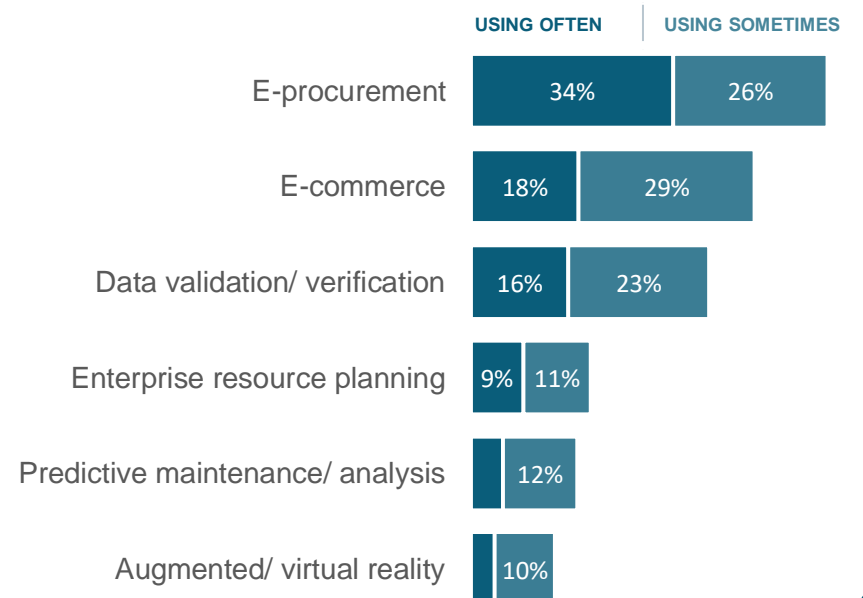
USING OFTEN | USING SOMETIMES

| | USING OFTEN | USING SOMETIMES |
|---|---|---|
| E-procurement | 34% | 26% |
| E-commerce | 18% | 29% |
| Data validation/ verification | 16% | 23% |
| Enterprise resource planning | 9% | 11% |
| Predictive maintenance/ analysis | | 12% |
| Augmented/ virtual reality | | 10% |